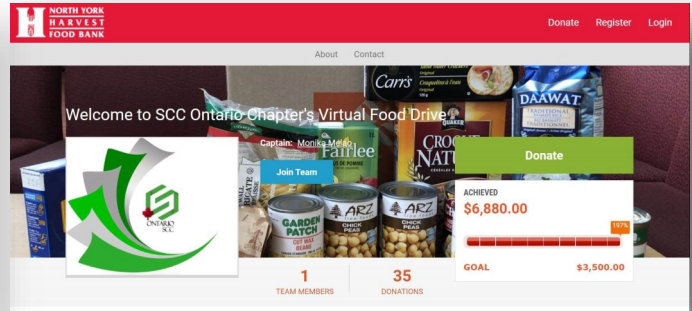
NORTH YORK HARVEST FOOD BANK

Donate Register Login

About Contact

Welcome to SCC Ontario Chapter's Virtual Food Drive

ONTARIO SCC

Captain: Monika Melao

Join Team

Carr's

DAAWAT

QUAKER

Fairlee

CROQUE NATURE

GARDEN PATCH CUT WAX BEANS

ARZ CHICK PEAS

ARZ CHICK PEAS

Donate

ACHIEVED

$6,880.00

197%

GOAL $3,500.00

1 TEAM MEMBERS

35 DONATIONS